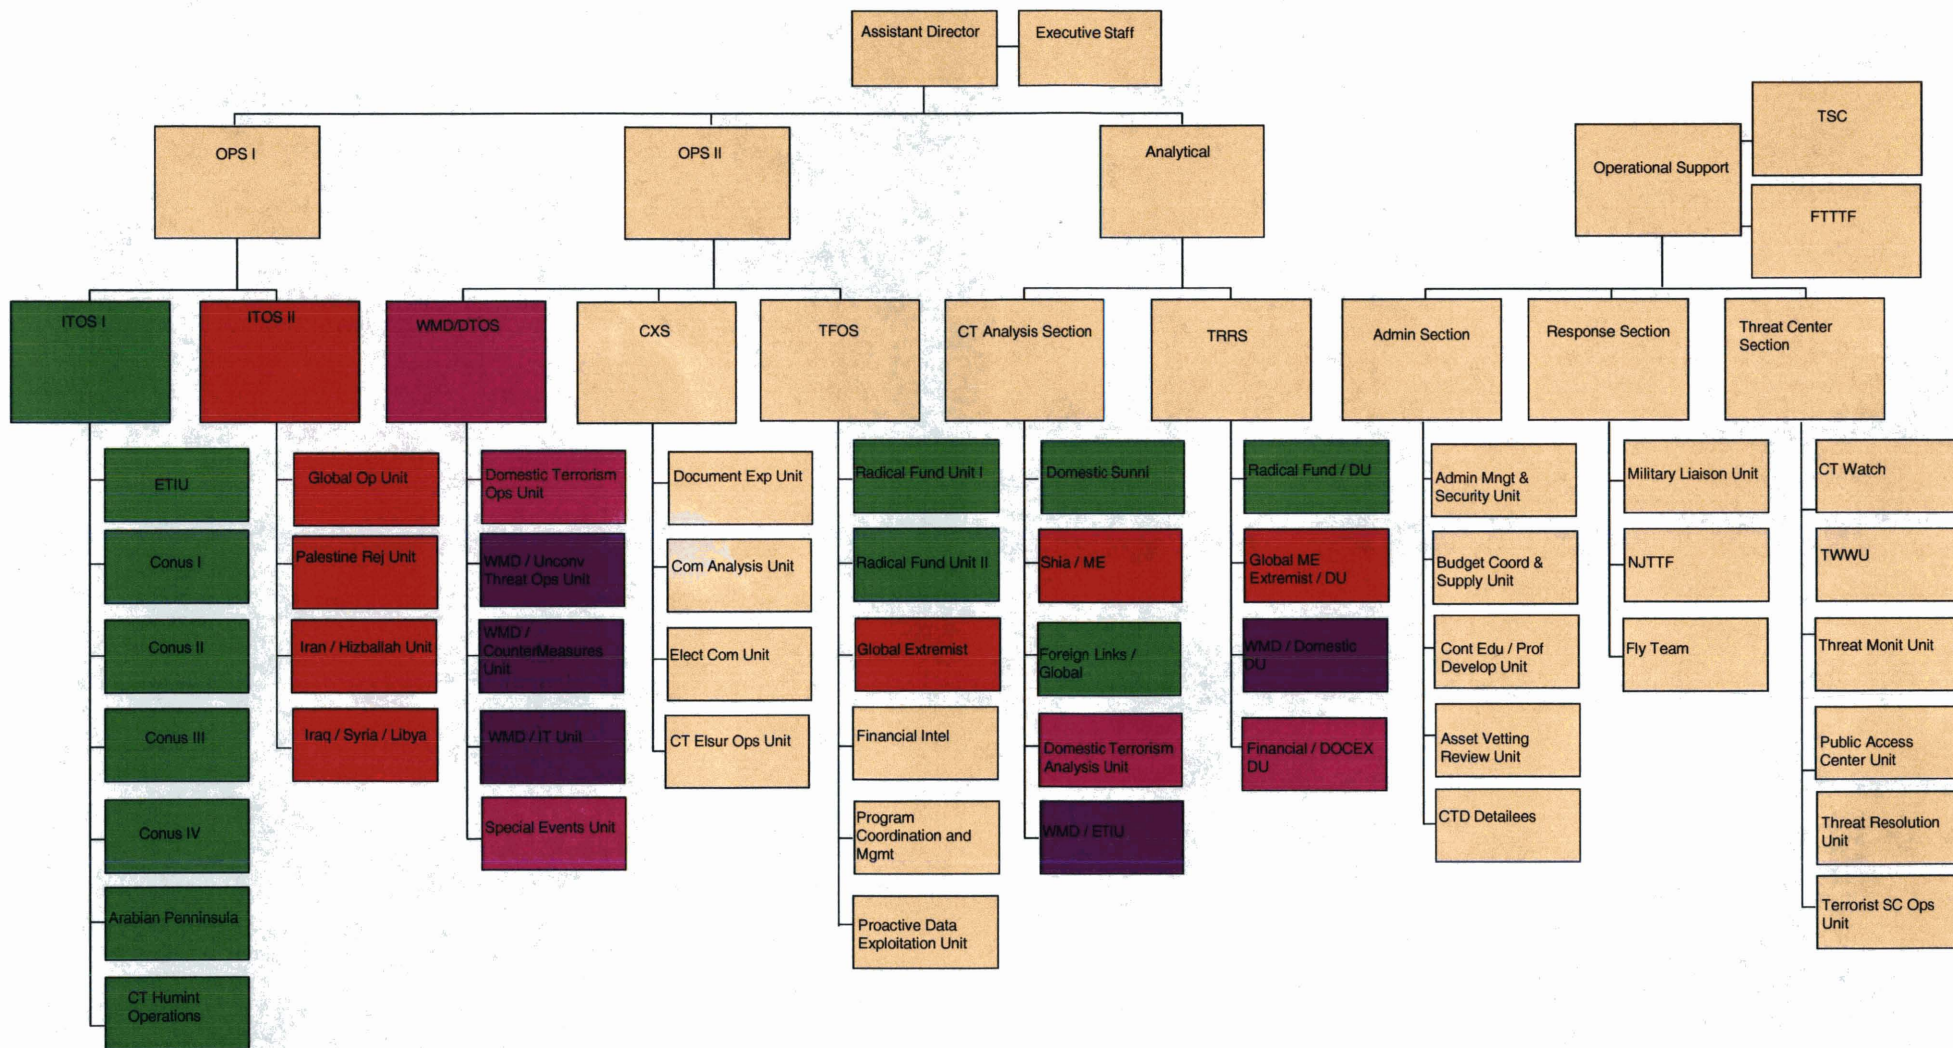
Assistant Director

Executive Staff

OPS I

OPS II

Analytical

Operational Support

TSC

FTTTF

ITOS I

ITOS II

WMD/DTOS

CXS

TFOS

CT Analysis Section

TRRS

Admin Section

Response Section

Threat Center Section

ETIU

Conus I

Conus II

Conus III

Conus IV

Arabian Peninsula

CT Humint Operations

Global Op Unit

Palestine Rej Unit

Iran / Hizballah Unit

Iraq / Syria / Libya

Domestic Terrorism Ops Unit

WMD / Unconv Threat Ops Unit

WMD / CounterMeasures Unit

WMD / IT Unit

Special Events Unit

Document Exp Unit

Com Analysis Unit

Elect Com Unit

CT Elsur Ops Unit

Radical Fund Unit I

Radical Fund Unit II

Global Extremist

Financial Intel

Program Coordination and Mgmt

Proactive Data Exploitation Unit

Domestic Sunni

Shia / ME

Foreign Links / Global

Domestic Terrorism Analysis Unit

WMD / ETIU

Radical Fund / DU

Global ME Extremist / DU

WMD / Domestic DU

Financial / DOCEX DU

Admin Mngt & Security Unit

Budget Coord & Supply Unit

Cont Edu / Prof Develop Unit

Asset Vetting Review Unit

CTD Detailees

Military Liaison Unit

NJTTF

Fly Team

CT Watch

TWWU

Threat Monit Unit

Public Access Center Unit

Threat Resolution Unit

Terrorist SC Ops Unit